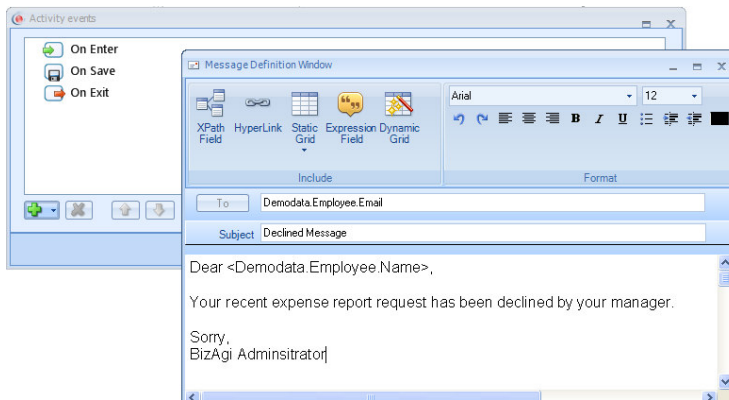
Activity events

On Enter

On Save

On Exit

Message Definition Window

XPath Field

HyperLink

Static Grid

Expression Field

Dynamic Grid

Include

Arial

12

B I U

Format

To

Demodata.Employee.Email

Subject

Declined Message

Dear <Demodata.Employee.Name>,

Your recent expense report request has been declined by your manager.

Sorry,
BizAgi Adminsitrator